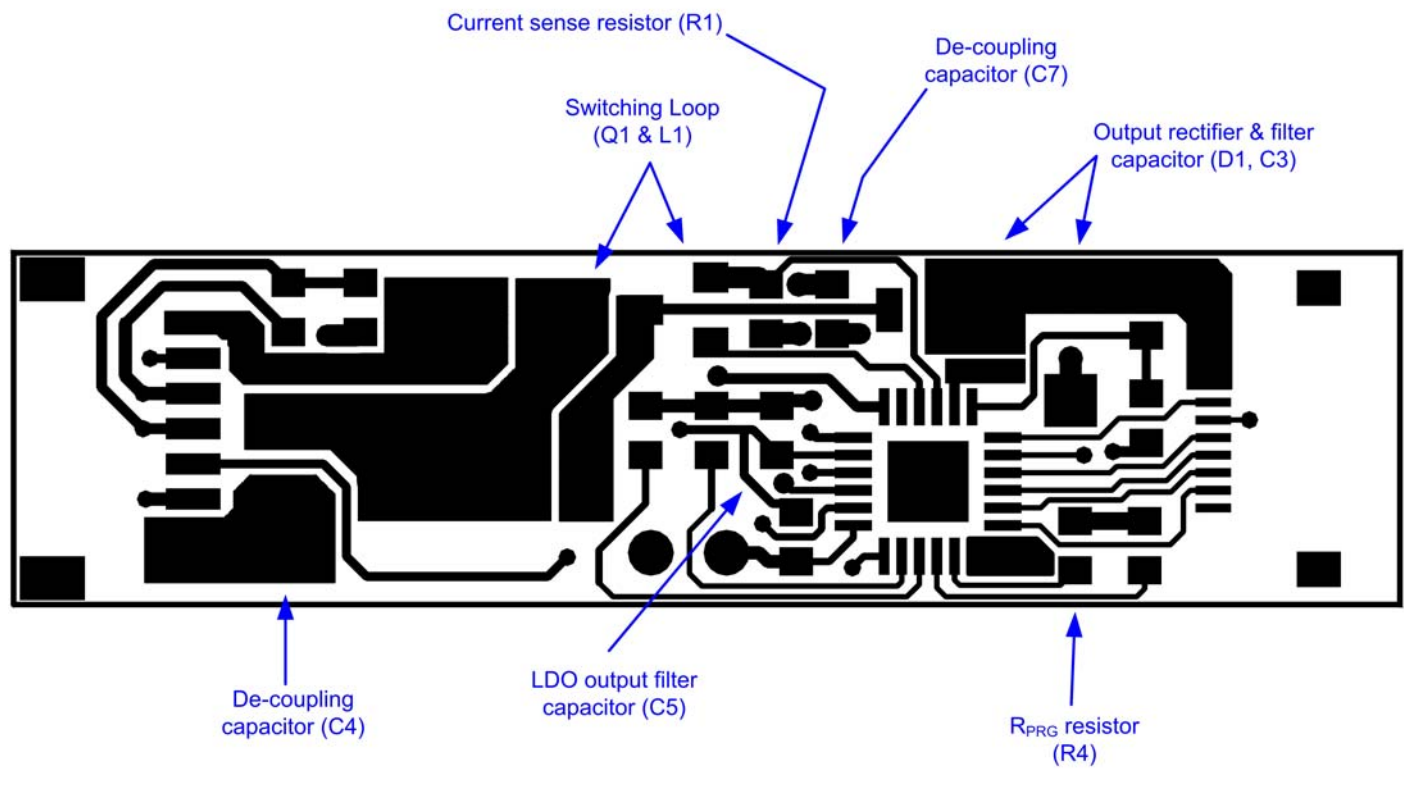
Current sense resistor (R1)

De-coupling capacitor (C7)

Switching Loop (Q1 & L1)

Output rectifier & filter capacitor (D1, C3)

De-coupling capacitor (C4)

LDO output filter capacitor (C5)

$R_{PRG}$ resistor (R4)